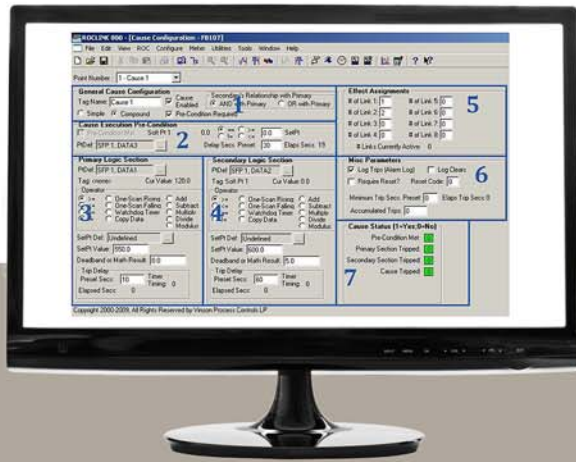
ROCLINK 800 - [Cause Configuration - FB107]

File Edit View ROC Configure Meter Utilities Tools Window Help

Point Number 1 - Cause 1

General Cause Configuration
Tag Name Cause 1
Cause Enabled
Secondary's Relationship with Primary
AND with Primary
OR with Primary
Simple
Compound
Pre-Condition Required
1

Cause Execution Pre-Condition
Pre-Condition Met
Soft Pt 1
0.0
SetPt
0.0
PtDef SFP 1, DATA3
2
Delay Secs Preset 30
Elaps Secs 15

Effect Assignments
# of Link 1 1
# of Link 2 2
# of Link 3 0
# of Link 4 0
# of Link 5 0
# of Link 6 0
# of Link 7 0
# of Link 8 0
# Links Currently Active 0
5

Primary Logic Section
PtDef SFP 1, DATA1
Tag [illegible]
Cur Value 120.0
Operator
One-Scan Rising
One-Scan Falling
Watchdog Timer
Copy Data
Add
Subtract
Multiply
Divide
Modulus
3
SetPt Def Undefined
SetPt Value 550.0
Deadband or Math Result 0.0
Trip Delay
Preset Secs 10
Timer Timing 0
Elapsed Secs 0

Secondary Logic Section
PtDef SFP 1, DATA2
Tag Soft Pt 1
Cur Value 0.0
Operator
One-Scan Rising
One-Scan Falling
Watchdog Timer
Copy Data
Add
Subtract
Multiply
Divide
Modulus
4
SetPt Def Undefined
SetPt Value 600.0
Deadband or Math Result 5.0
Trip Delay
Preset Secs 60
Timer Timing 0
Elapsed Secs 0

Misc Parameters
Log Trips (Alarm Log)
Log Clears
Require Reset?
Reset Code 0
6
Minimum Trip Secs Preset 0
Elaps Trip Secs 0
Accumulated Trips 0

Cause Status (1=Yes;0=No)
Pre-Condition Met
Primary Section Tripped
Secondary Section Tripped
Cause Tripped
7

Copyright 2000-2009, All Rights Reserved by Emerson Process Controls LP